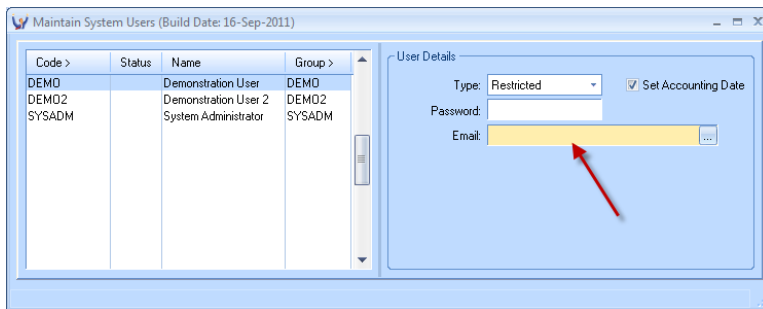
Maintain System Users (Build Date: 16-Sep-2011)

| Code > | Status | Name | Group > |
|---|---|---|---|
| DEMO | | Demonstration User | DEMO |
| DEMO2 | | Demonstration User 2 | DEMO2 |
| SYSADM | | System Administrator | SYSADM |

User Details

Type: Restricted

Set Accounting Date

Password:

Email:

...